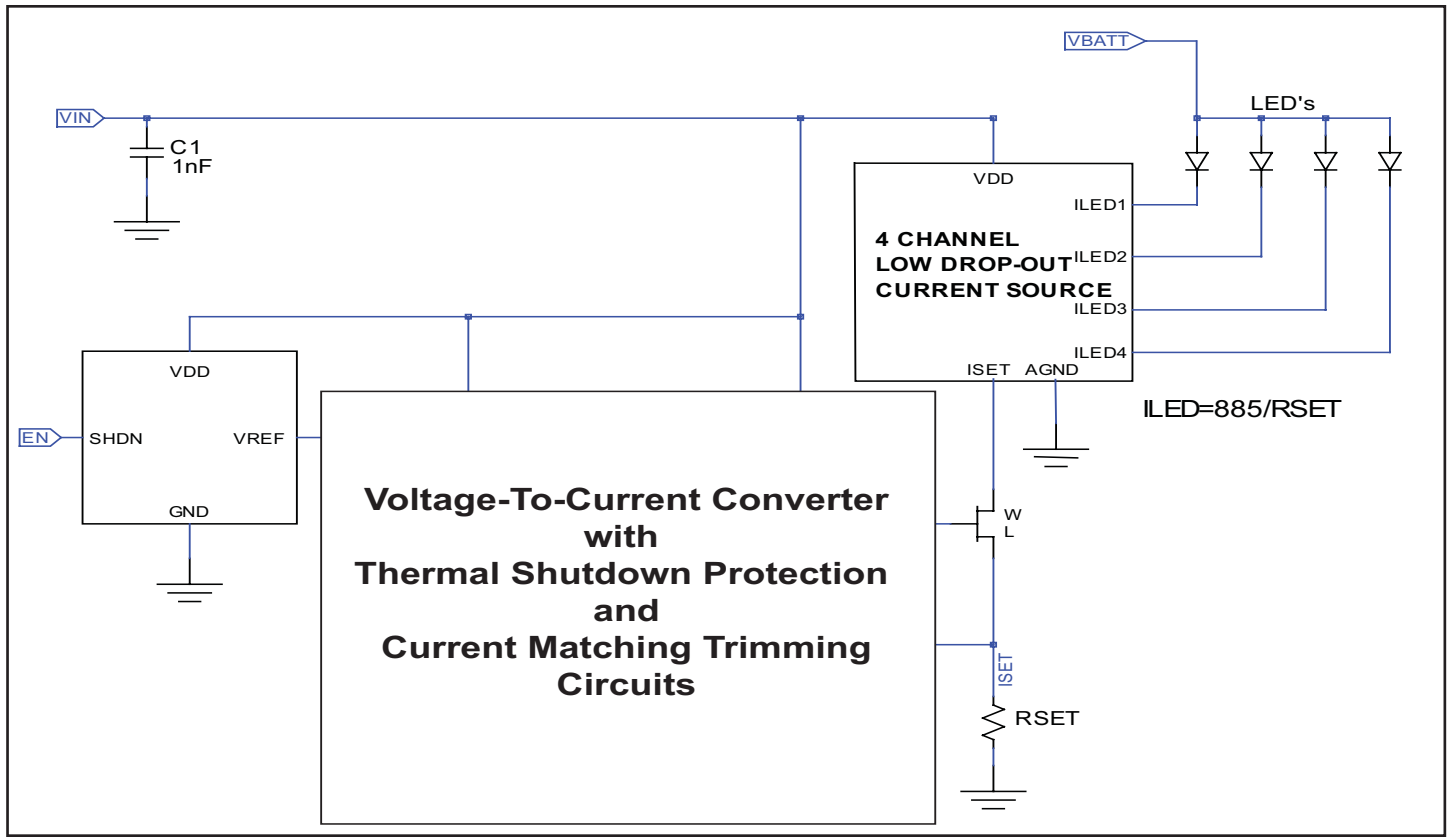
VBATT

LED's

VIN

C1
1nF

VDD

ILED1

4 CHANNEL
LOW DROP-OUT
CURRENT SOURCE

ILED2

ILED3

ILED4

ISET AGND

ILED=885/RSET

VDD

EN

SHDN

VREF

GND

Voltage-To-Current Converter
with
Thermal Shutdown Protection
and
Current Matching Trimming
Circuits

W
L

ISET

RSET